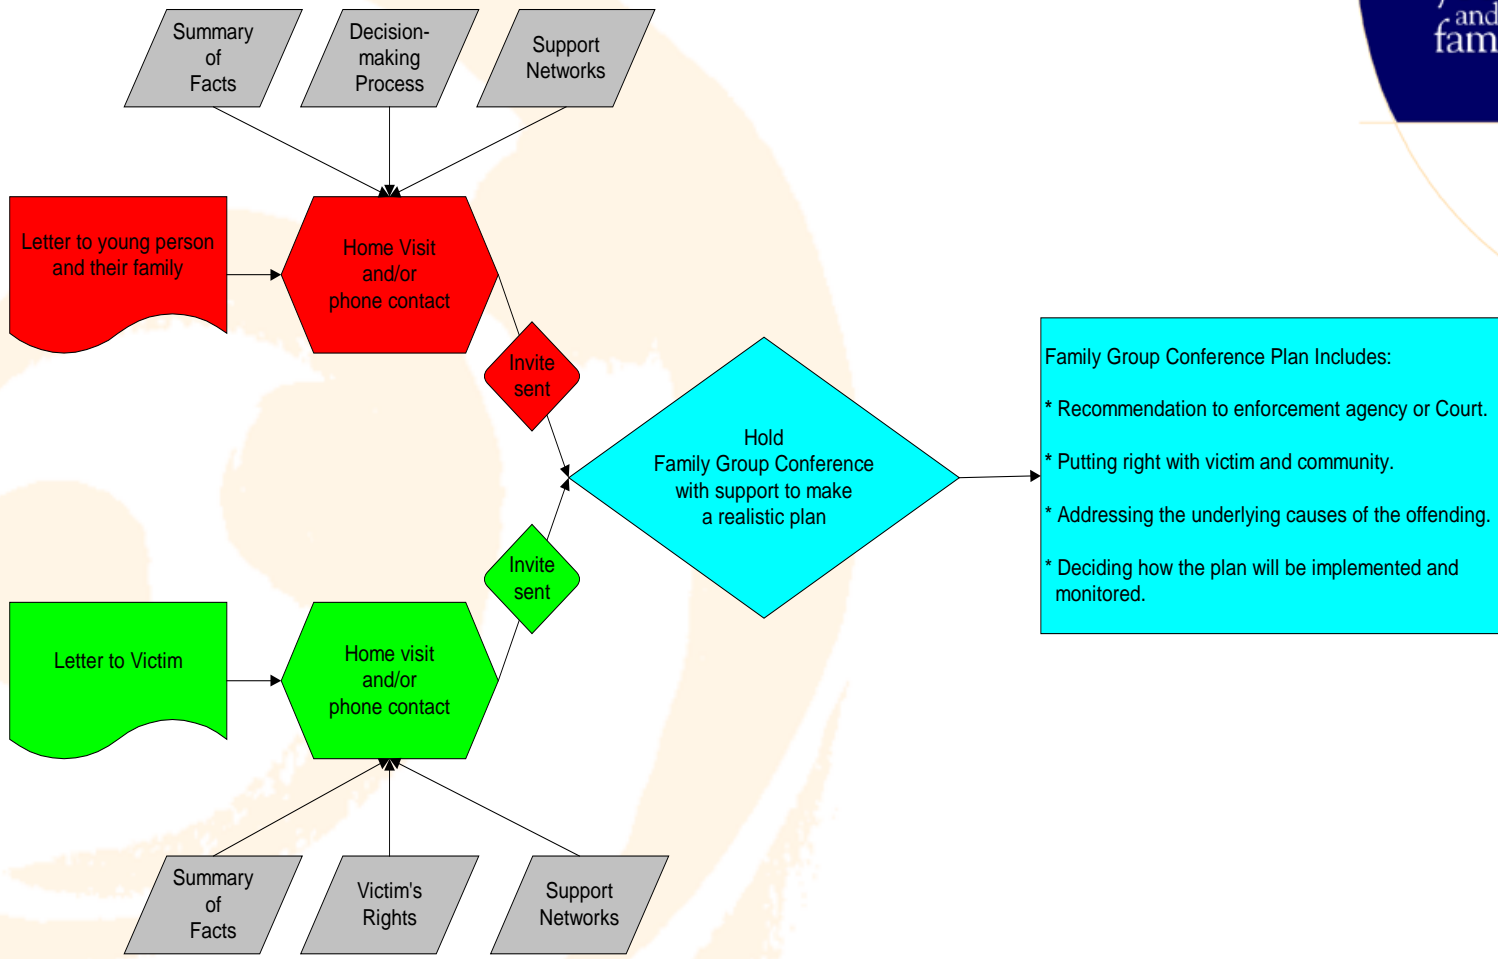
and
fam

Summary of Facts

Decision-making Process

Support Networks

Letter to young person and their family

Home Visit and/or phone contact

Invite sent

Hold Family Group Conference with support to make a realistic plan

Family Group Conference Plan Includes:

* Recommendation to enforcement agency or Court.

* Putting right with victim and community.

* Addressing the underlying causes of the offending.

* Deciding how the plan will be implemented and monitored.

Invite sent

Letter to Victim

Home visit and/or phone contact

Summary of Facts

Victim's Rights

Support Networks